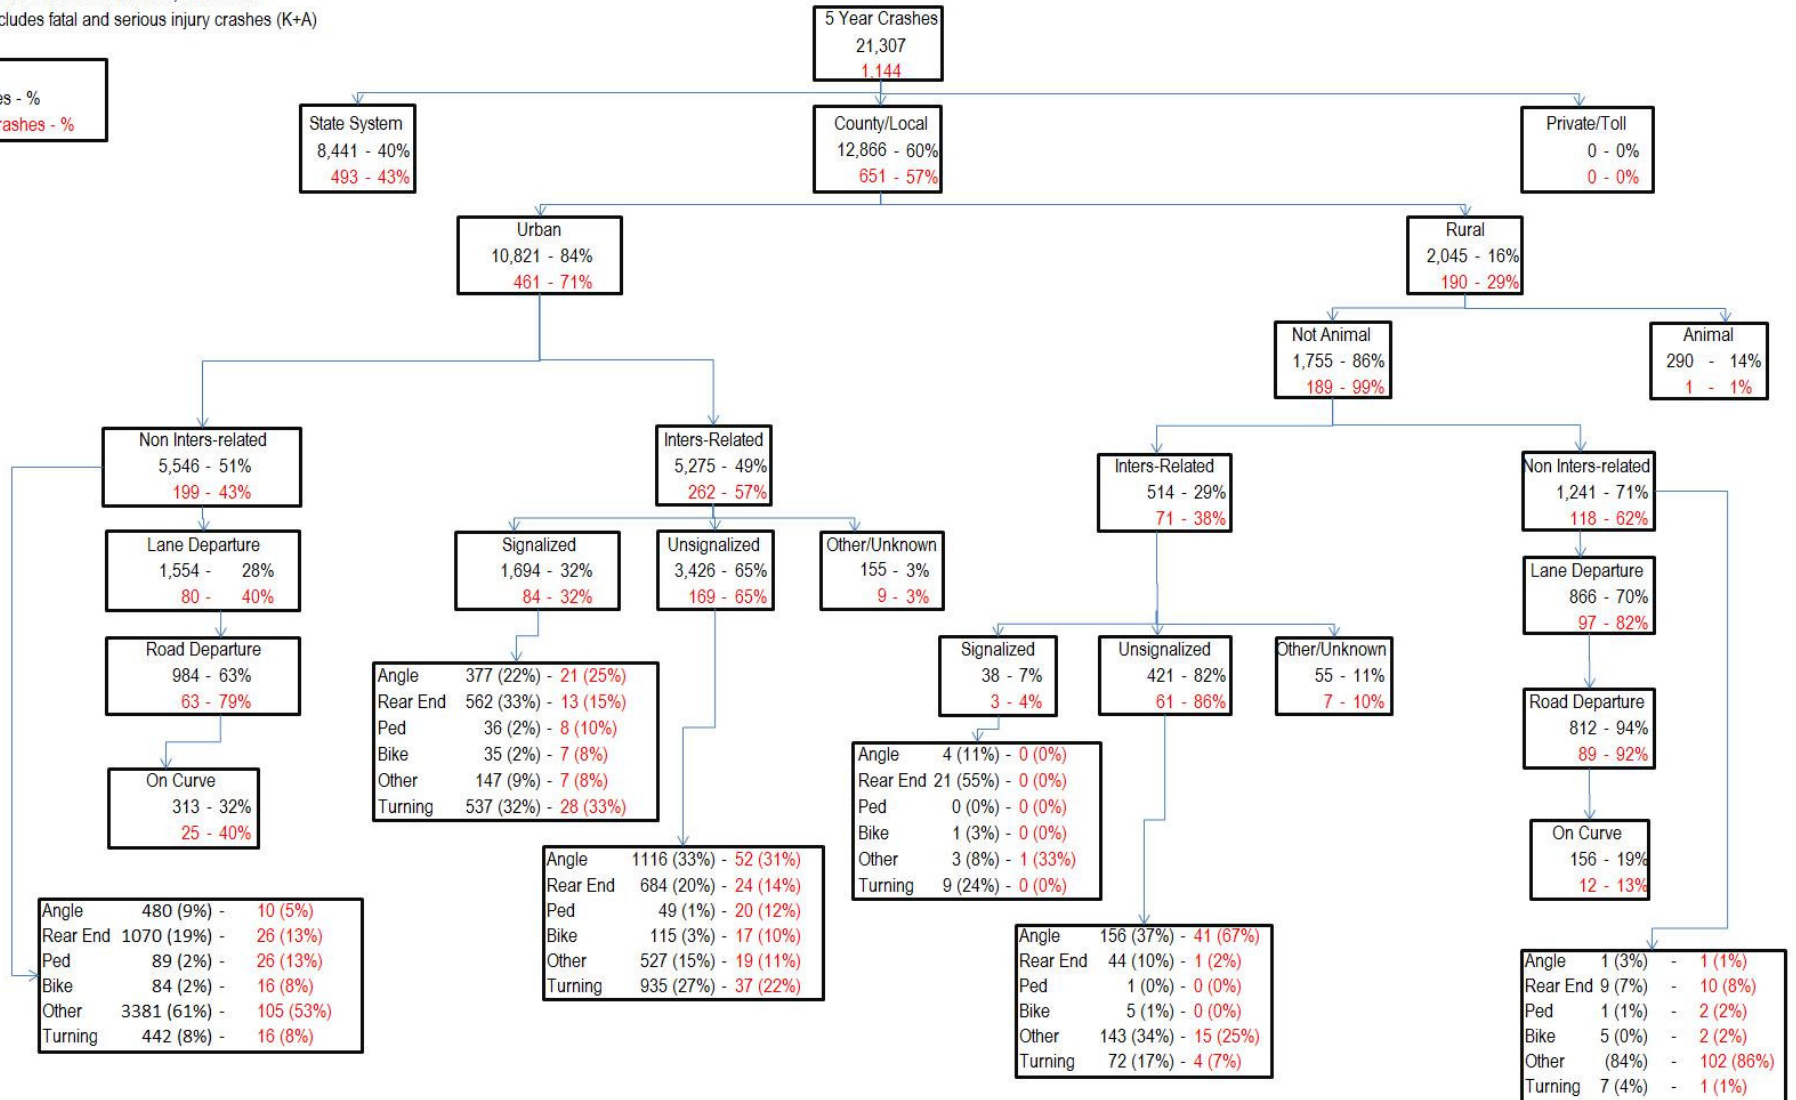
cludes fatal and serious injury crashes (K+A)

es - %
rashes - %

5 Year Crashes
21,307
1,144

State System
8,441 - 40%
493 - 43%

County/Local
12,866 - 60%
651 - 57%

Private/Toll
0 - 0%
0 - 0%

Urban
10,821 - 84%
461 - 71%

Rural
2,045 - 16%
190 - 29%

Not Animal
1,755 - 86%
189 - 99%

Animal
290 - 14%
1 - 1%

Non Inters-related
5,546 - 51%
199 - 43%

Inters-Related
5,275 - 49%
262 - 57%

Inters-Related
514 - 29%
71 - 38%

Non Inters-related
1,241 - 71%
118 - 62%

Lane Departure
1,554 - 28%
80 - 40%

Signalized
1,694 - 32%
84 - 32%

Unsignalized
3,426 - 65%
169 - 65%

Other/Unknown
155 - 3%
9 - 3%

Lane Departure
866 - 70%
97 - 82%

Road Departure
984 - 63%
63 - 79%

| Angle | 377 (22%) - 21 (25%) |
|---|---|
| Rear End | 562 (33%) - 13 (15%) |
| Ped | 36 (2%) - 8 (10%) |
| Bike | 35 (2%) - 7 (8%) |
| Other | 147 (9%) - 7 (8%) |
| Turning | 537 (32%) - 28 (33%) |

Signalized
38 - 7%
3 - 4%

Unsignalized
421 - 82%
61 - 86%

Other/Unknown
55 - 11%
7 - 10%

Road Departure
812 - 94%
89 - 92%

On Curve
313 - 32%
25 - 40%

| Angle | 4 (11%) - 0 (0%) |
|---|---|
| Rear End | 21 (55%) - 0 (0%) |
| Ped | 0 (0%) - 0 (0%) |
| Bike | 1 (3%) - 0 (0%) |
| Other | 3 (8%) - 1 (33%) |
| Turning | 9 (24%) - 0 (0%) |

On Curve
156 - 19%
12 - 13%

| Angle | 1116 (33%) - 52 (31%) |
|---|---|
| Rear End | 684 (20%) - 24 (14%) |
| Ped | 49 (1%) - 20 (12%) |
| Bike | 115 (3%) - 17 (10%) |
| Other | 527 (15%) - 19 (11%) |
| Turning | 935 (27%) - 37 (22%) |

| Angle | 480 (9%) - | 10 (5%) |
|---|---|---|
| Rear End | 1070 (19%) - | 26 (13%) |
| Ped | 89 (2%) - | 26 (13%) |
| Bike | 84 (2%) - | 16 (8%) |
| Other | 3381 (61%) - | 105 (53%) |
| Turning | 442 (8%) - | 16 (8%) |

| Angle | 156 (37%) - 41 (67%) |
|---|---|
| Rear End | 44 (10%) - 1 (2%) |
| Ped | 1 (0%) - 0 (0%) |
| Bike | 5 (1%) - 0 (0%) |
| Other | 143 (34%) - 15 (25%) |
| Turning | 72 (17%) - 4 (7%) |

| Angle | 1 (3%) | - | 1 (1%) |
|---|---|---|---|
| Rear End | 9 (7%) | - | 10 (8%) |
| Ped | 1 (1%) | - | 2 (2%) |
| Bike | 5 (0%) | - | 2 (2%) |
| Other | (84%) | - | 102 (86%) |
| Turning | 7 (4%) | - | 1 (1%) |